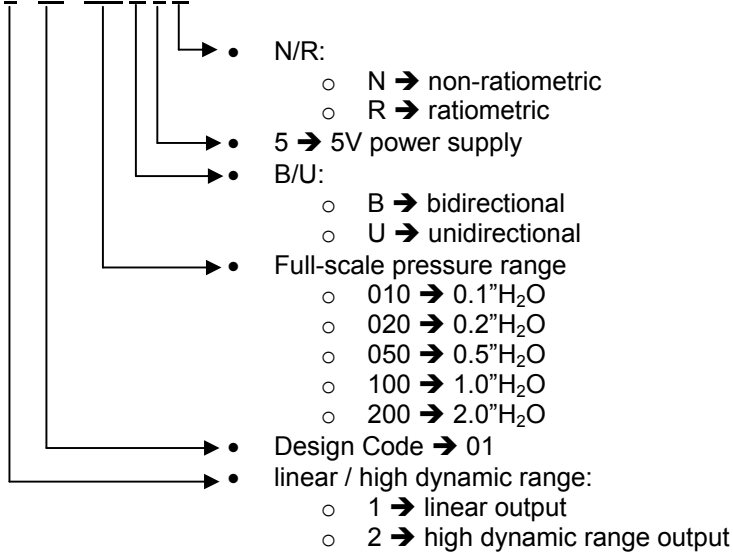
- N/R:
  - N ➔ non-ratiometric
  - R ➔ ratiometric
- 5 ➔ 5V power supply
- B/U:
  - B ➔ bidirectional
  - U ➔ unidirectional
- Full-scale pressure range
  - 010 ➔ 0.1"$H_2O$
  - 020 ➔ 0.2"$H_2O$
  - 050 ➔ 0.5"$H_2O$
  - 100 ➔ 1.0"$H_2O$
  - 200 ➔ 2.0"$H_2O$
- Design Code ➔ 01
- linear / high dynamic range:
  - 1 ➔ linear output
  - 2 ➔ high dynamic range output